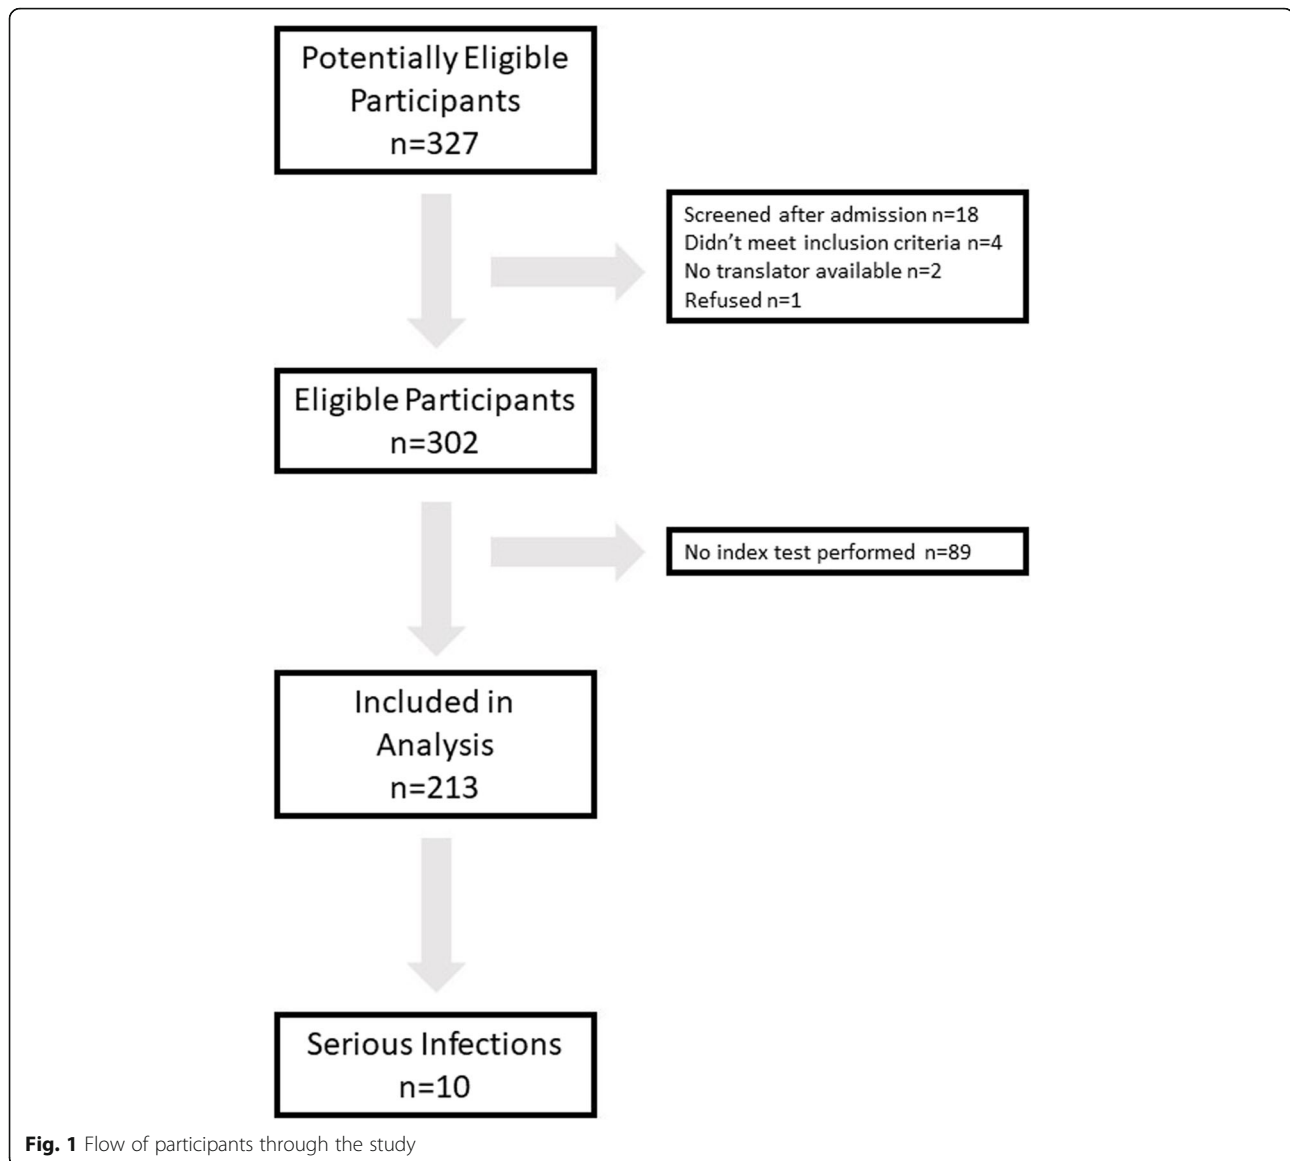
Potentially Eligible Participants
n=327

Screened after admission n=18
Didn't meet inclusion criteria n=4
No translator available n=2
Refused n=1

Eligible Participants
n=302

No index test performed n=89

Included in Analysis
n=213

Serious Infections
n=10

**Fig. 1** Flow of participants through the study